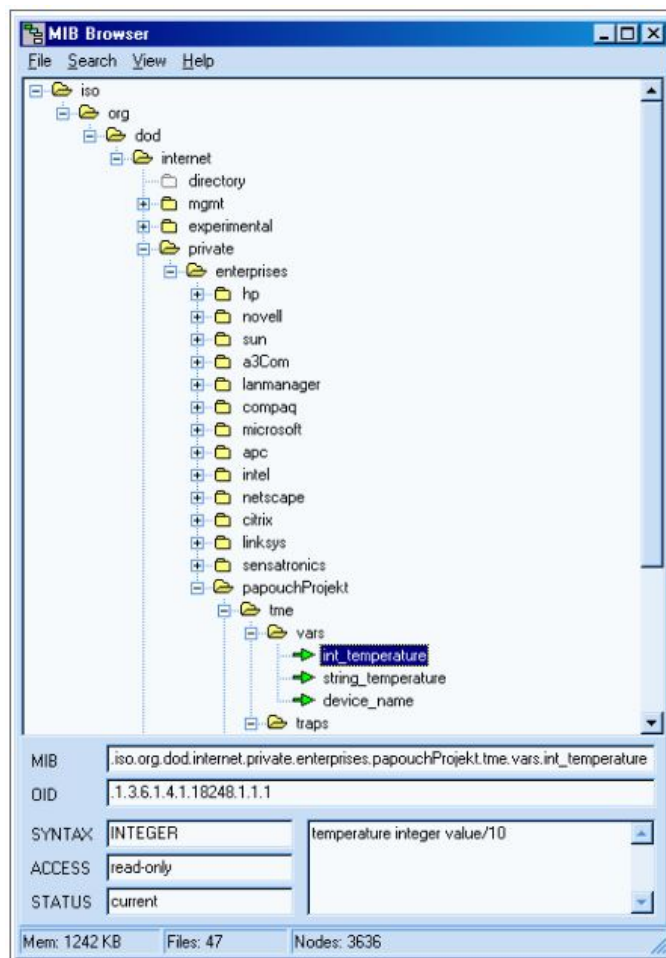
MIB Browser

File Search View Help

iso
org
dod
internet
directory
mgmt
experimental
private
enterprises
hp
novell
sun
a3Com
lanmanager
compaq
microsoft
apc
intel
netscape
citrix
linksys
sensatronics
papouchProjekt
tme
vars
int_temperature
string_temperature
device_name
traps

MIB .iso.org.dod.internet.private.enterprises.papouchProjekt.tme.vars.int_temperature

OID .1.3.6.1.4.1.18248.1.1.1

SYNTAX INTEGER

ACCESS read-only

STATUS current

temperature integer value/10

Mem: 1242 KB Files: 47 Nodes: 3636